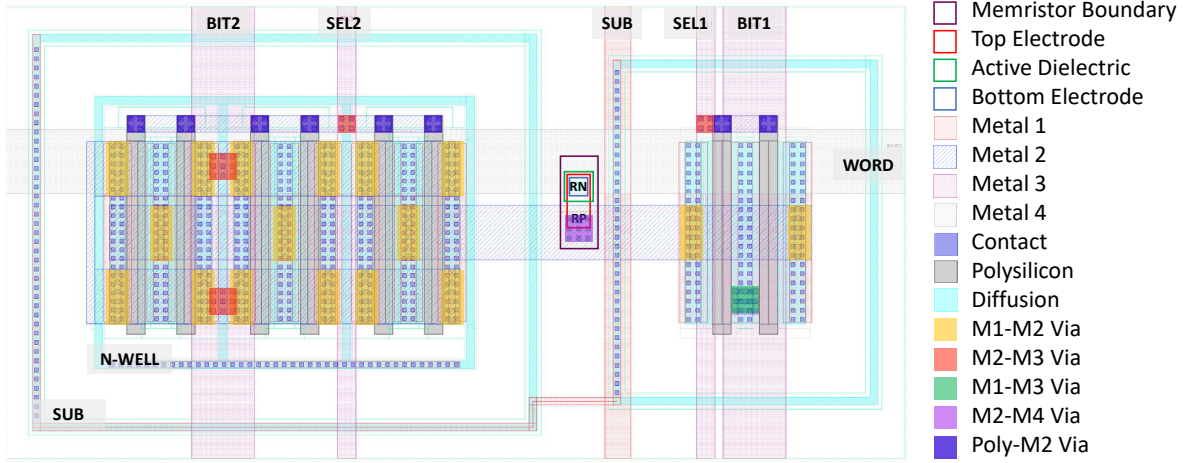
BIT2
SEL2
SUB
SEL1
BIT1
WORD
RN
RP
N-WELL
SUB

Memristor Boundary
Top Electrode
Active Dielectric
Bottom Electrode
Metal 1
Metal 2
Metal 3
Metal 4
Contact
Polysilicon
Diffusion
M1-M2 Via
M2-M3 Via
M1-M3 Via
M2-M4 Via
Poly-M2 Via